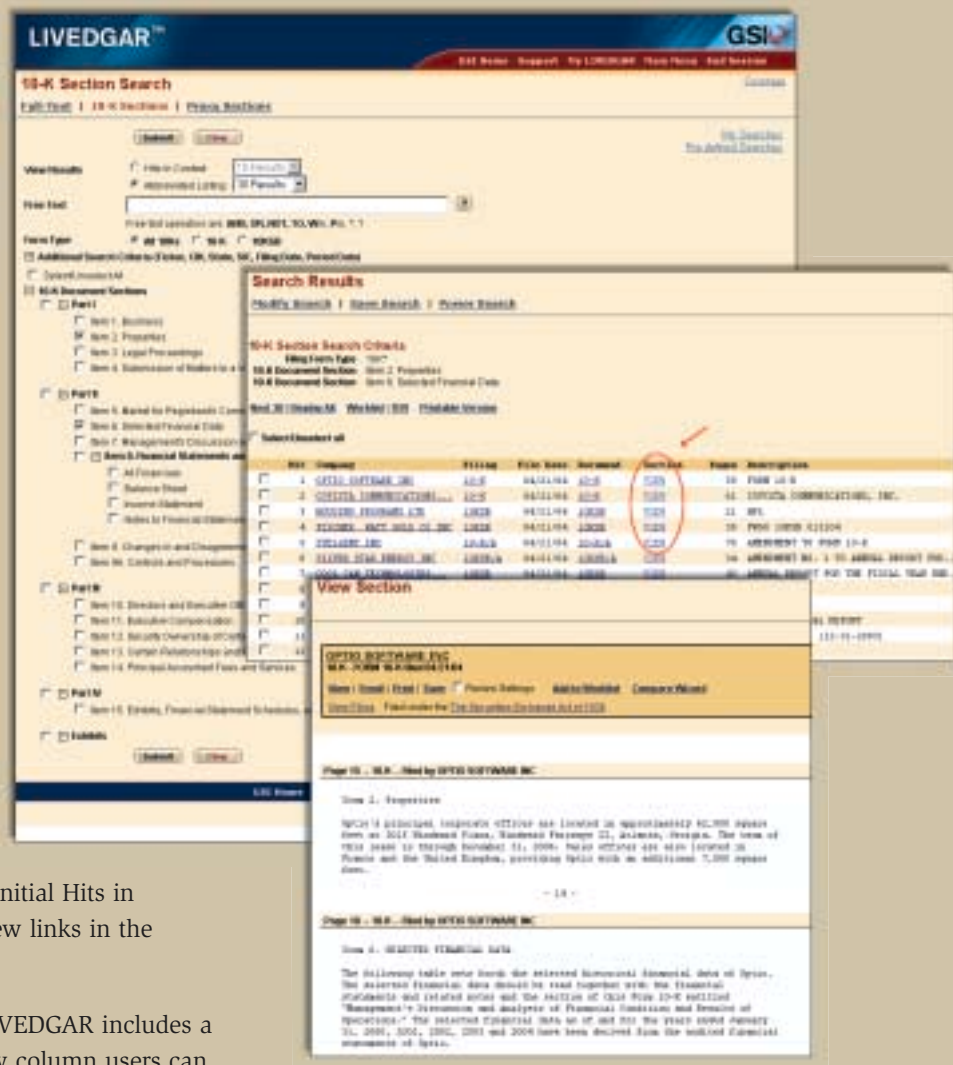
LIVEDGAR™

GSI

10-K Section Search

Full-Text | 10-K Sections | Proxy Sections

Submit Clear

View Results

File in Context

Abbreviated Listing 50 Results

Free text

Form Type

All 10Ks 10-K 10KSB

Additional Search Criteria (Ticker, CIK, State, SIC, Filing Date, Period Date)

10-K Document Sections

Part I

Item 1. Business

Item 2. Properties

Item 3. Legal Proceedings

Item 4. Submission of Matters to a

Part II

Item 6. Selected Financial Data

Item 7. Management's Discussion

Item 8. Financial Statements

All Financials

Balance Sheet

Income Statement

Item 9. Changes in and Disagreements

Item 9A. Controls and Procedures

Part III

Item 10. Directors and Executive Officers

Item 11. Executive Compensation

Item 12. Security Ownership

Item 13. Certain Relationships

Item 14. Principal Accountant Fees and Services

Part IV

Item 15. Exhibits, Financial Statement Schedules

Exhibits

Submit Clear

Search Results

Modify Search | Save Search | Power Search

10-K Section Search Criteria

Filing Form Type: 10K*

10-K Document Section: Item 2. Properties

10-K Document Section: Item 6. Selected Financial Data

| | Company | Filing | File Date | Document | Section | Pages | Description |
|---|---|---|---|---|---|---|---|
| 1 | OPTIO SOFTWARE INC | 10-K | 04/21/04 | 10-K | View | 35 | FORM 10-K |
| 2 | COVISTA COMMUNICATIONS | 10-K | 04/21/04 | 10-K | View | 41 | COVISTA COMMUNICATIONS, INC. |
| 3 | | 10KSB | 04/21/04 | 10KSB | View | 21 | |
| 4 | | 10KSB | 04/21/04 | 10KSB | View | 35 | |
| 5 | | 10-K/A | 04/21/04 | 10-K/A | View | 75 | AMENDMENT TO FORM 10-K |
| 6 | | 10KSB/A | 04/21/04 | 10KSB/A | View | 34 | AMENDMENT NO. 1 TO ANNUAL REPORT FOR |
| 7 | | | | | | | ANNUAL REPORT FOR THE FISCAL YEAR END |

View Section

OPTIO SOFTWARE INC

10-K: FORM 10-K filed 04/21/04

View Filing

Page 15 - 10-K - filed by OPTIO SOFTWARE INC

Item 2. Properties

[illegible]

- 15 -

Page 16 - 10-K - filed by OPTIO SOFTWARE INC

Item 6. SELECTED FINANCIAL DATA

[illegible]

nitial Hits in
ew links in the

VEDGAR includes a
v column users can